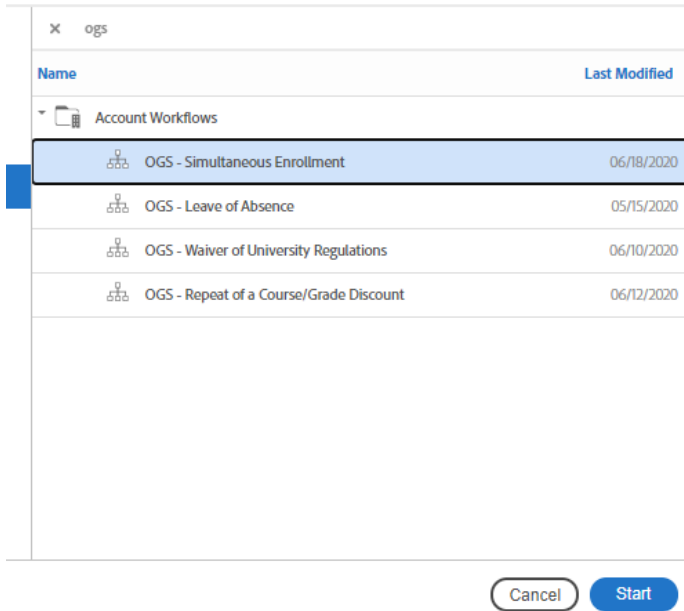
× ogs

| Name | Last Modified |
|---|---|
| Account Workflows | |
| OGS - Simultaneous Enrollment | 06/18/2020 |
| OGS - Leave of Absence | 05/15/2020 |
| OGS - Waiver of University Regulations | 06/10/2020 |
| OGS - Repeat of a Course/Grade Discount | 06/12/2020 |

Cancel Start